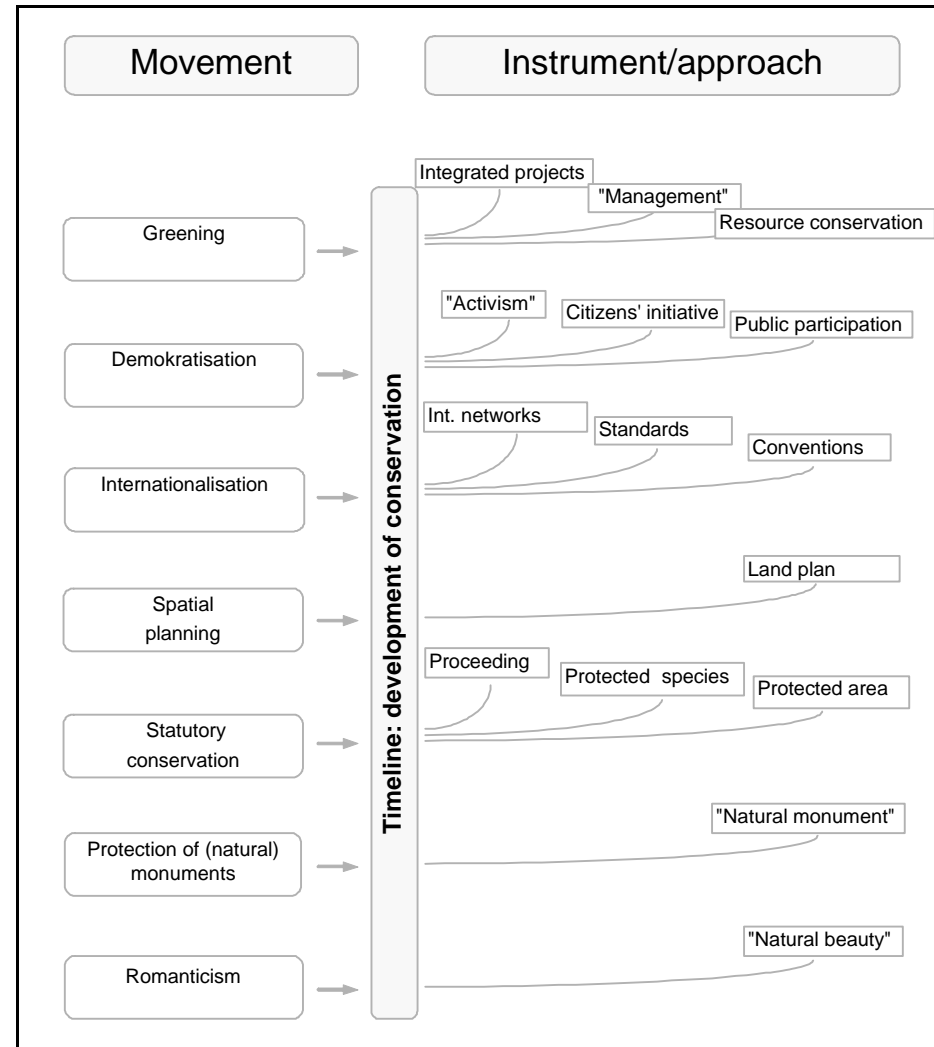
Movement

Instrument/approach

Timeline: development of conservation

Integrated projects
"Management"
Resource conservation

Greening

"Activism"
Citizens' initiative
Public participation

Demokratisation

Int. networks
Standards
Conventions

Internationalisation

Land plan

Spatial planning

Proceeding
Protected species
Protected area

Statutory conservation

"Natural monument"

Protection of (natural) monuments

"Natural beauty"

Romanticism